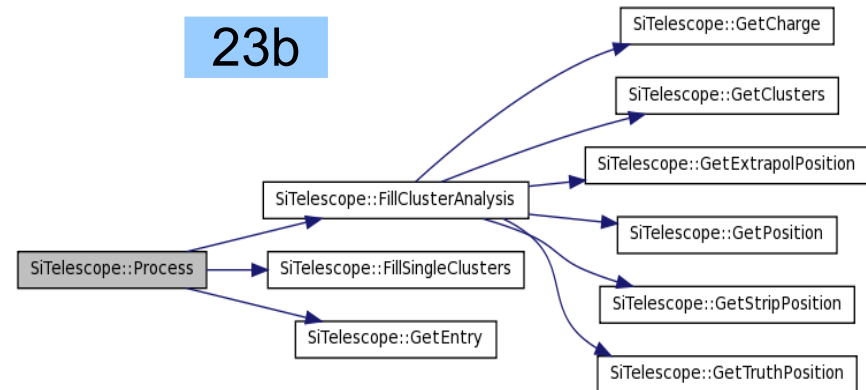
23b

SiTelescope::Process

SiTelescope::FillClusterAnalysis

SiTelescope::FillSingleClusters

SiTelescope::GetEntry

SiTelescope::GetCharge

SiTelescope::GetClusters

SiTelescope::GetExtrapolPosition

SiTelescope::GetPosition

SiTelescope::GetStripPosition

SiTelescope::GetTruthPosition